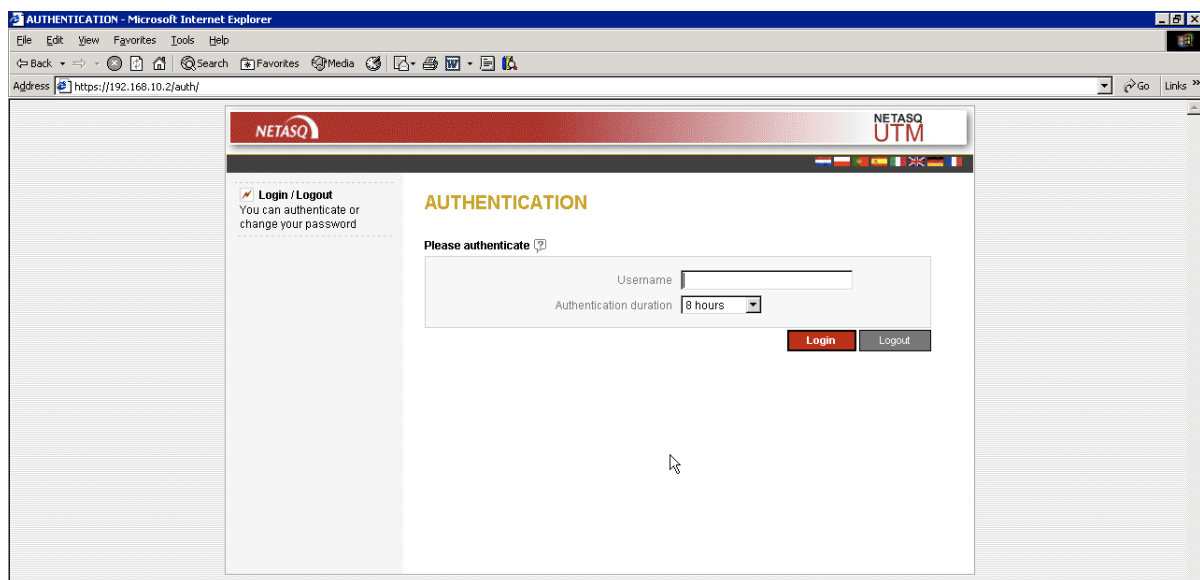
AUTHENTICATION - Microsoft Internet Explorer

File Edit View Favorites Tools Help

Back Search Favorites Media

Address https://192.168.10.2/auth/

Go Links

NETASQ

NETASQ UTM

Login / Logout
You can authenticate or change your password

AUTHENTICATION

Please authenticate

Username

Authentication duration 8 hours

Login Logout